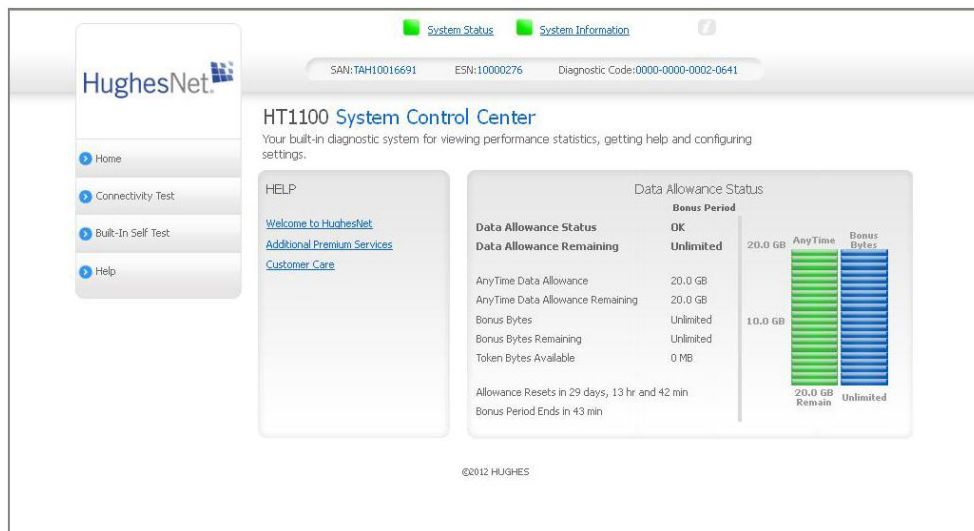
System Status System Information

HughesNet

SAN:TAH10016691 ESN:10000276 Diagnostic Code:0000-0000-0002-0641

HT1100 System Control Center

Your built-in diagnostic system for viewing performance statistics, getting help and configuring settings.

Home

Connectivity Test

Built-In Self Test

Help

HELP

Welcome to HughesNet

Additional Premium Services

Customer Care

Data Allowance Status

Bonus Period

| | |
|---|---|
| Data Allowance Status | OK |
| Data Allowance Remaining | Unlimited |
| AnyTime Data Allowance | 20.0 GB |
| AnyTime Data Allowance Remaining | 20.0 GB |
| Bonus Bytes | Unlimited |
| Bonus Bytes Remaining | Unlimited |
| Token Bytes Available | 0 MB |

Allowance Resets in 29 days, 13 hr and 42 min

Bonus Period Ends in 43 min

20.0 GB AnyTime Bonus Bytes

10.0 GB

20.0 GB Remain Unlimited

©2012 HUGHES